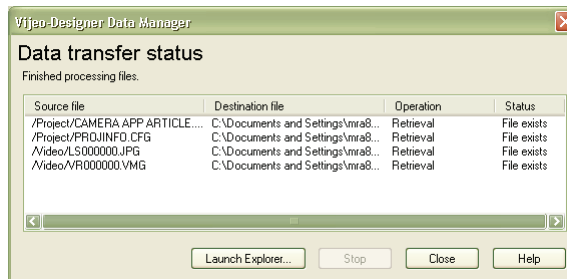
Vijeo-Designer Data Manager

Data transfer status
Finished processing files.

| Source file | Destination file | Operation | Status |
|---|---|---|---|
| /Project/CAMERA APP ARTICLE.... | C:\Documents and Settings\mra8... | Retrieval | File exists |
| /Project/PROJINFO.CFG | C:\Documents and Settings\mra8... | Retrieval | File exists |
| /Video/LS000000.JPG | C:\Documents and Settings\mra8... | Retrieval | File exists |
| /Video/VR000000.VMG | C:\Documents and Settings\mra8... | Retrieval | File exists |

Launch Explorer... Stop Close Help